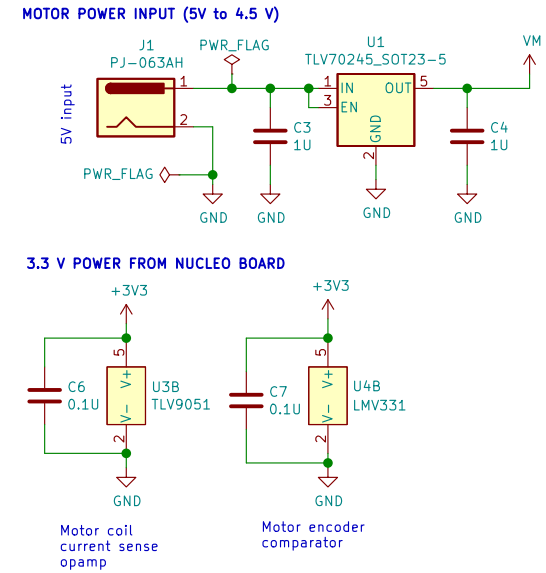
MOTOR POWER INPUT (5V to 4.5 V)

J1
PJ-063AH
1
2
5V input
PWR_FLAG
PWR_FLAG
GND
C3
1U
GND
U1
TLV70245_SOT23-5
1
IN
3
EN
GND
2
OUT
5
GND
C4
1U
GND
VM

3.3 V POWER FROM NUCLEO BOARD

+3V3
5
V+
C6
0.1U
U3B
TLV9051
V-
2
GND
Motor coil
current sense
opamp

+3V3
5
V+
C7
0.1U
U4B
LMV331
V-
2
GND
Motor encoder
comparator